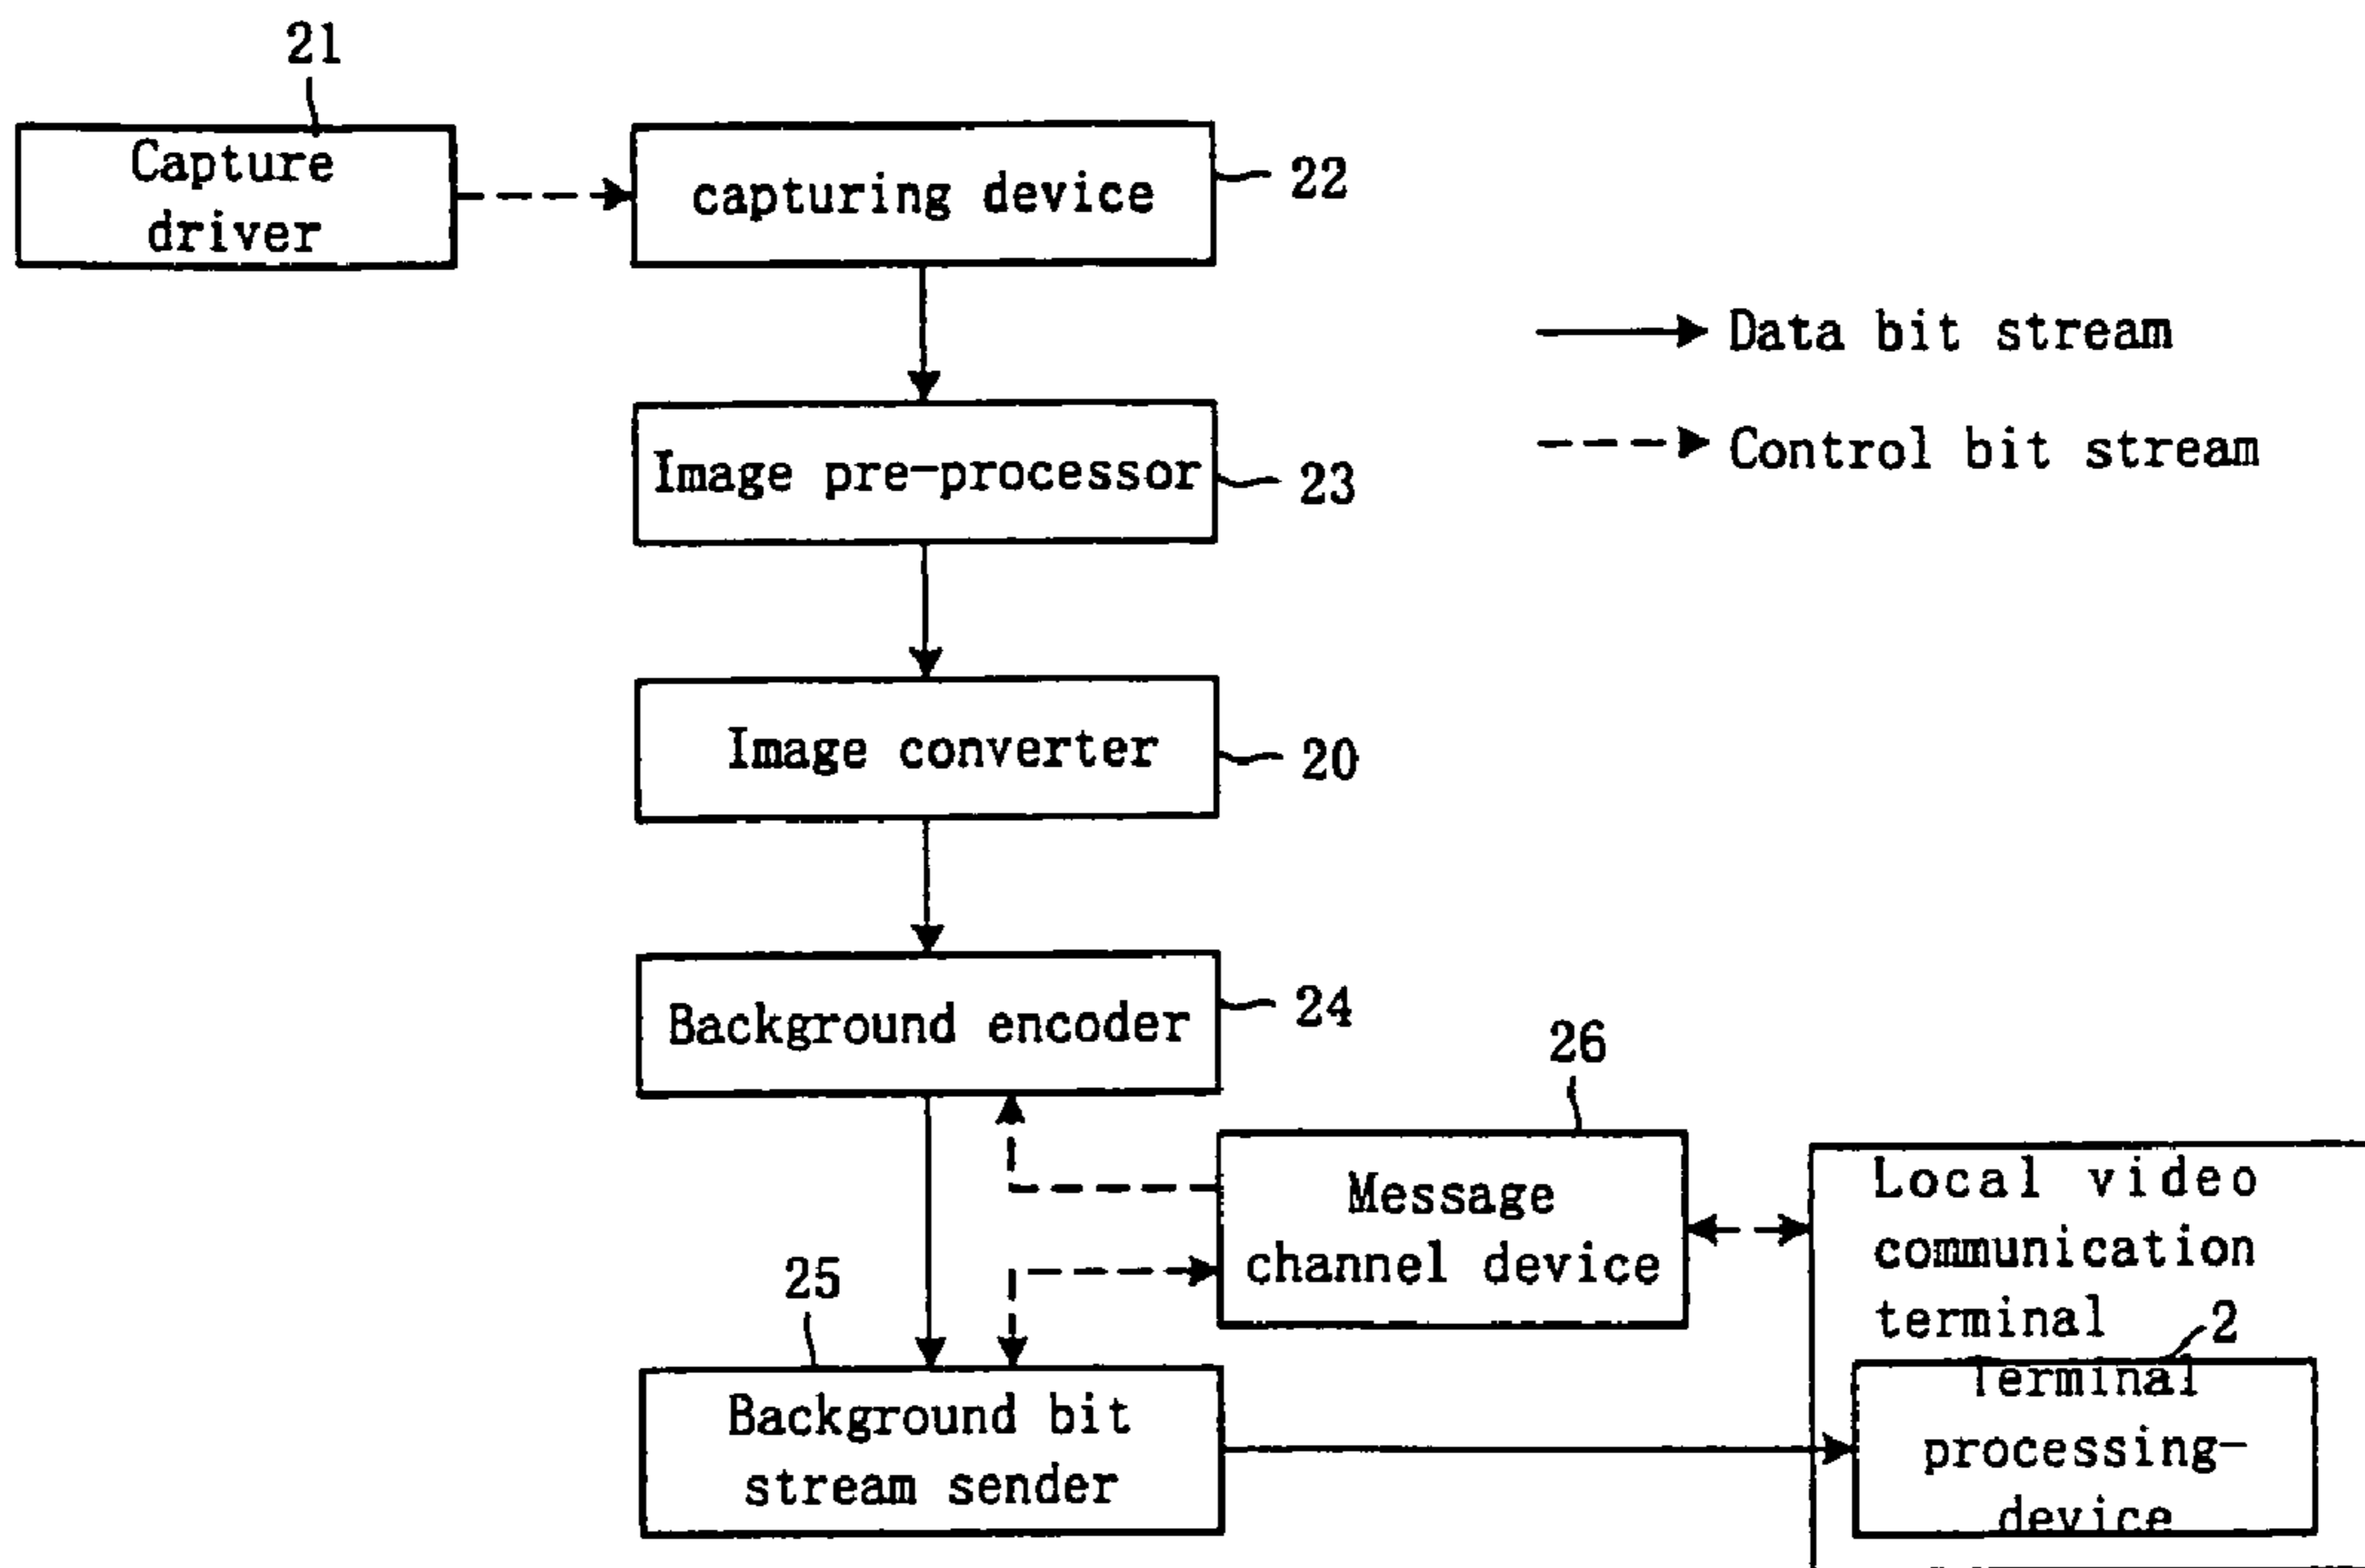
21

Capture driver

capturing device 22

Data bit stream

Control bit stream

Image pre-processor 23

Image converter 20

Background encoder 24

26

Message channel device

Local video communication terminal 2

25

Background bit stream sender

Terminal processing device